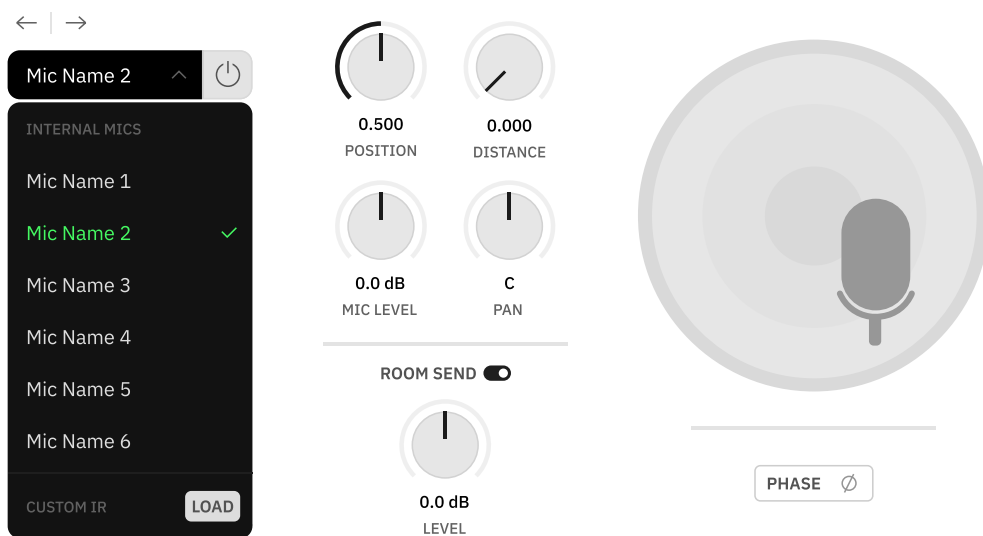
← | →

Mic Name 2

INTERNAL MICS

Mic Name 1

Mic Name 2 ✓

Mic Name 3

Mic Name 4

Mic Name 5

Mic Name 6

CUSTOM IR LOAD

0.500
POSITION

0.000
DISTANCE

0.0 dB
MIC LEVEL

C
PAN

ROOM SEND

0.0 dB
LEVEL

PHASE ∅